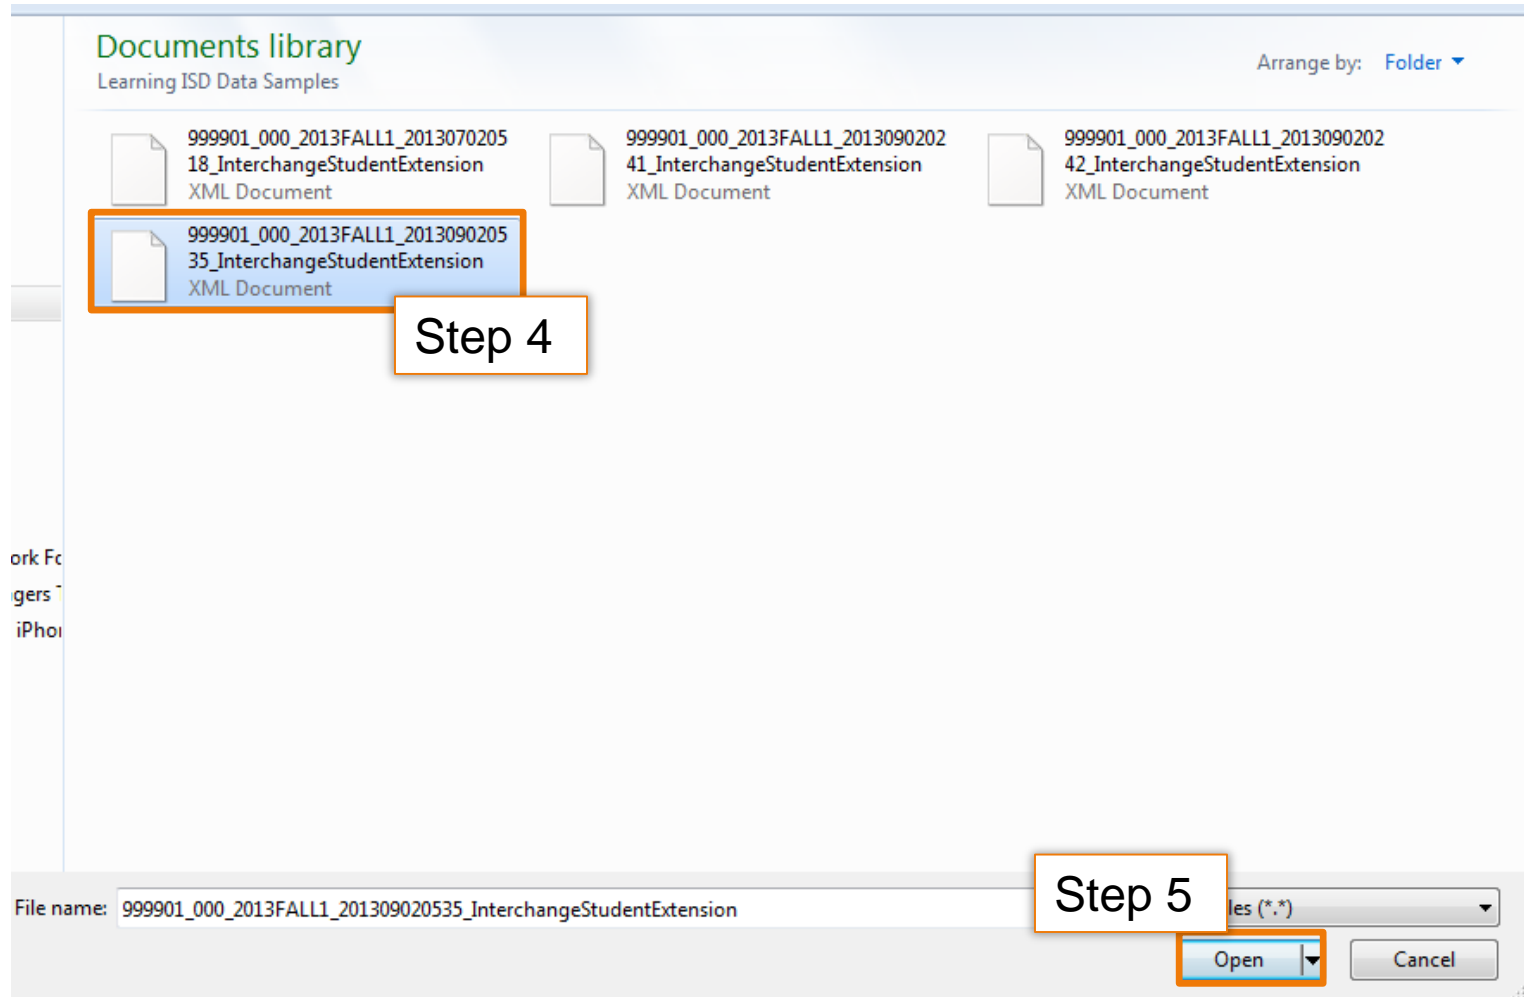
Documents library
Learning ISD Data Samples

Arrange by: Folder

999901_000_2013FALL1_201307020518_InterchangeStudentExtension
XML Document

999901_000_2013FALL1_201309020241_InterchangeStudentExtension
XML Document

999901_000_2013FALL1_201309020242_InterchangeStudentExtension
XML Document

999901_000_2013FALL1_201309020535_InterchangeStudentExtension
XML Document

Step 4

ork Fo
gers
iPho

File name: 999901_000_2013FALL1_201309020535_InterchangeStudentExtension

Step 5

les (*.*)

Open

Cancel